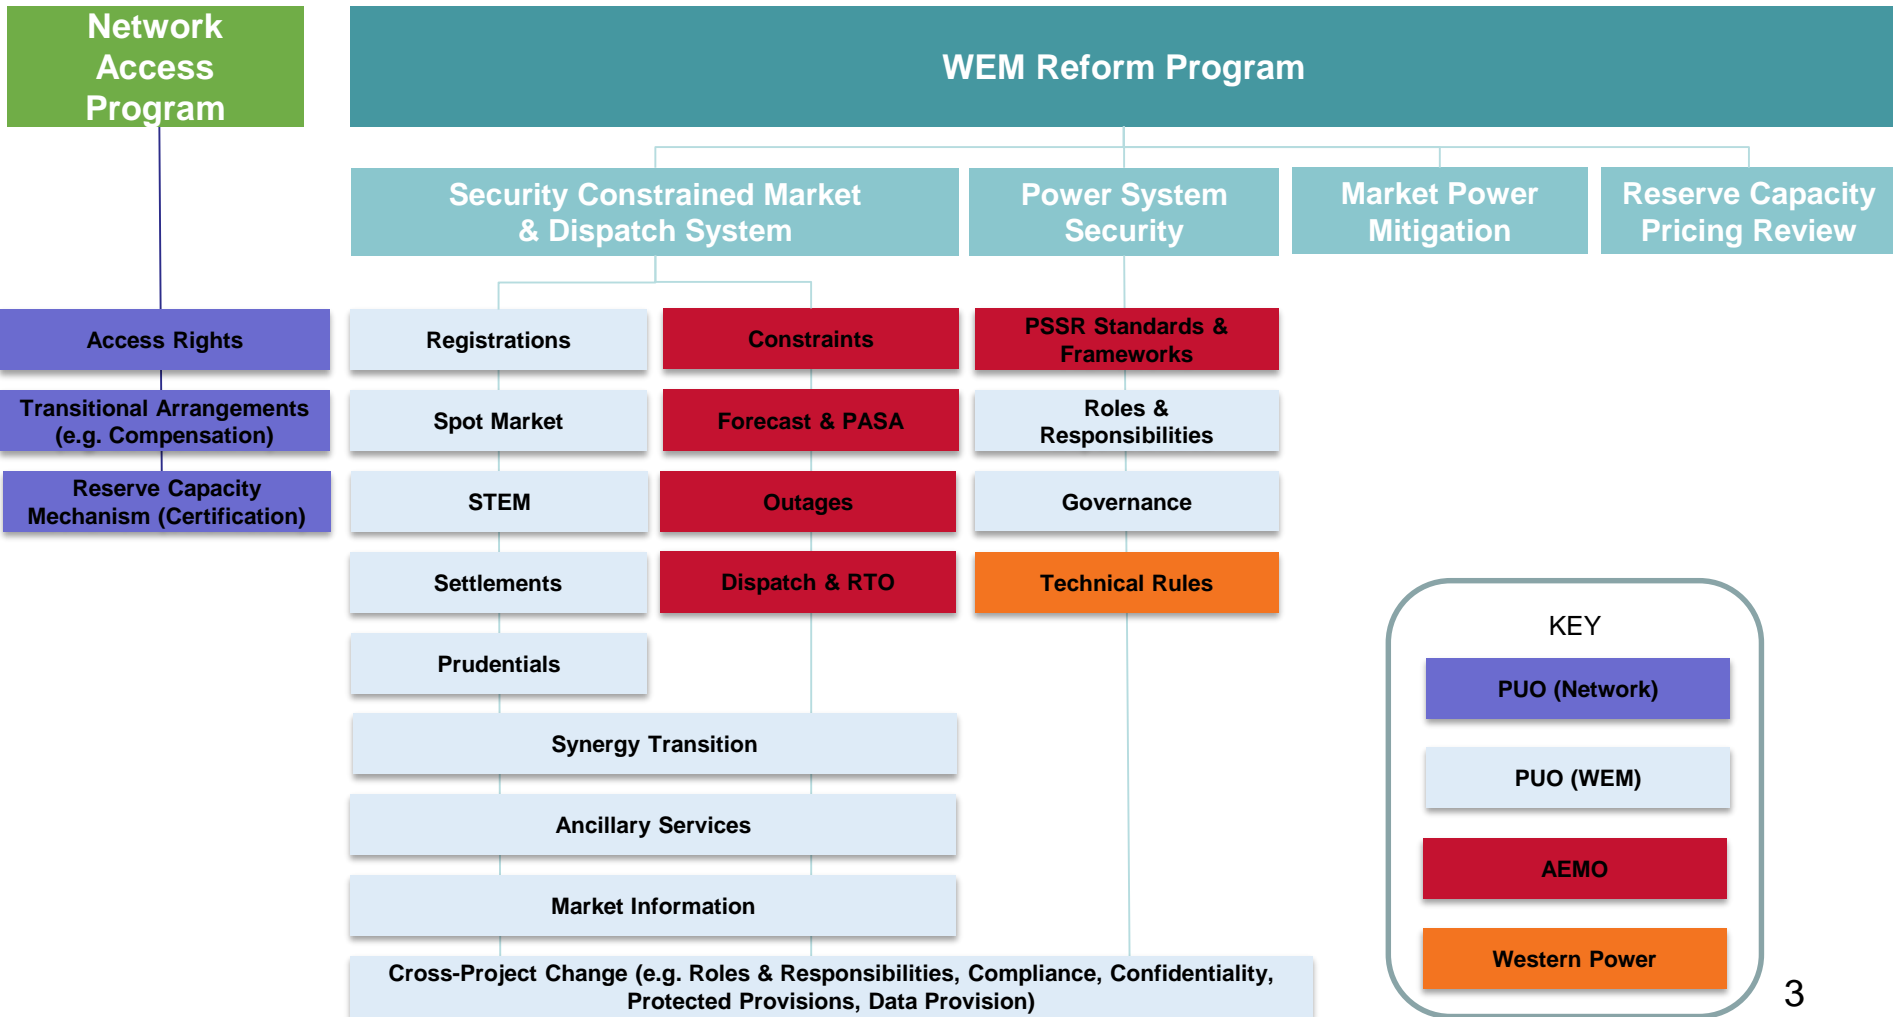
Network Access Program

WEM Reform Program

Security Constrained Market & Dispatch System

Power System Security

Market Power Mitigation

Reserve Capacity Pricing Review

Access Rights

Transitional Arrangements (e.g. Compensation)

Reserve Capacity Mechanism (Certification)

Registrations

Constraints

PSSR Standards & Frameworks

Spot Market

Forecast & PASA

Roles & Responsibilities

STEM

Outages

Governance

Settlements

Dispatch & RTO

Technical Rules

Prudentials

Synergy Transition

Ancillary Services

Market Information

Cross-Project Change (e.g. Roles & Responsibilities, Compliance, Confidentiality, Protected Provisions, Data Provision)

KEY

PUO (Network)

PUO (WEM)

AEMO

Western Power

3